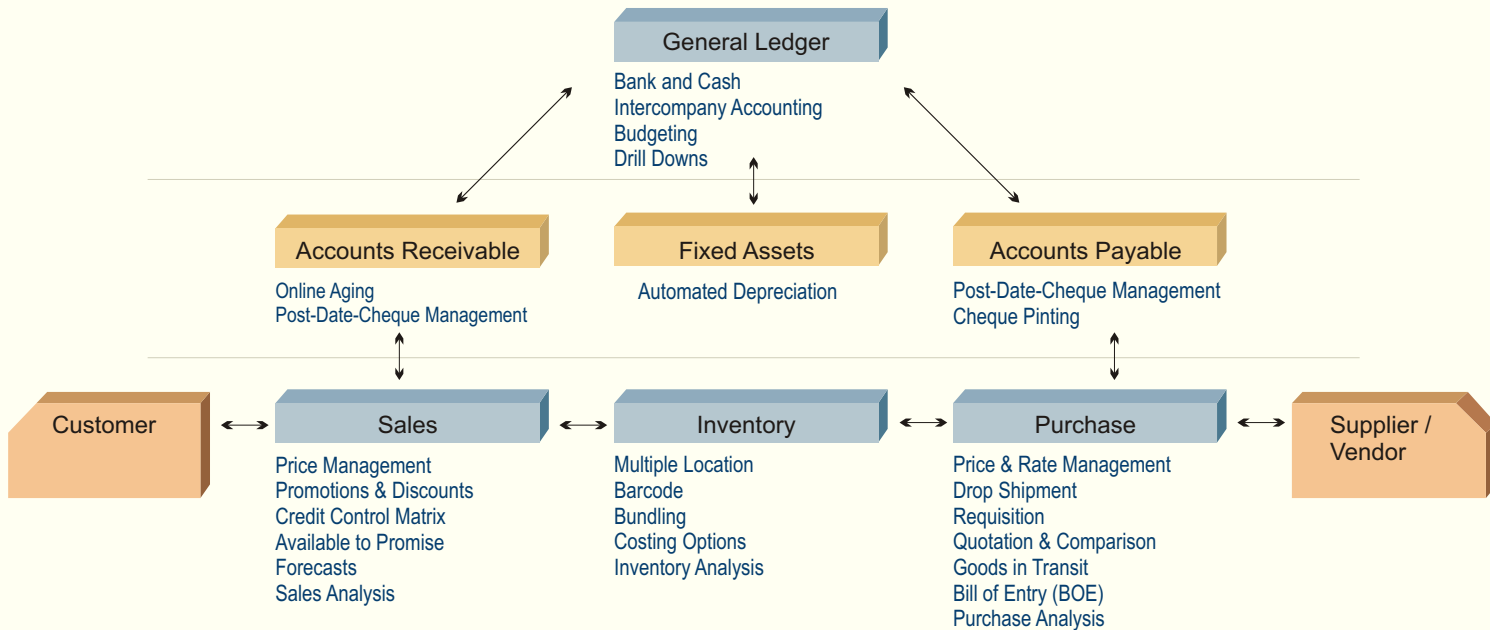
General Ledger

Bank and Cash
Intercompany Accounting
Budgeting
Drill Downs

Accounts Receivable

Online Aging
Post-Date-Cheque Management

Fixed Assets

Automated Depreciation

Accounts Payable

Post-Date-Cheque Management
Cheque Pinting

Customer

Sales

Price Management
Promotions & Discounts
Credit Control Matrix
Available to Promise
Forecasts
Sales Analysis

Inventory

Multiple Location
Barcode
Bundling
Costing Options
Inventory Analysis

Purchase

Price & Rate Management
Drop Shipment
Requisition
Quotation & Comparison
Goods in Transit
Bill of Entry (BOE)
Purchase Analysis

Supplier / Vendor